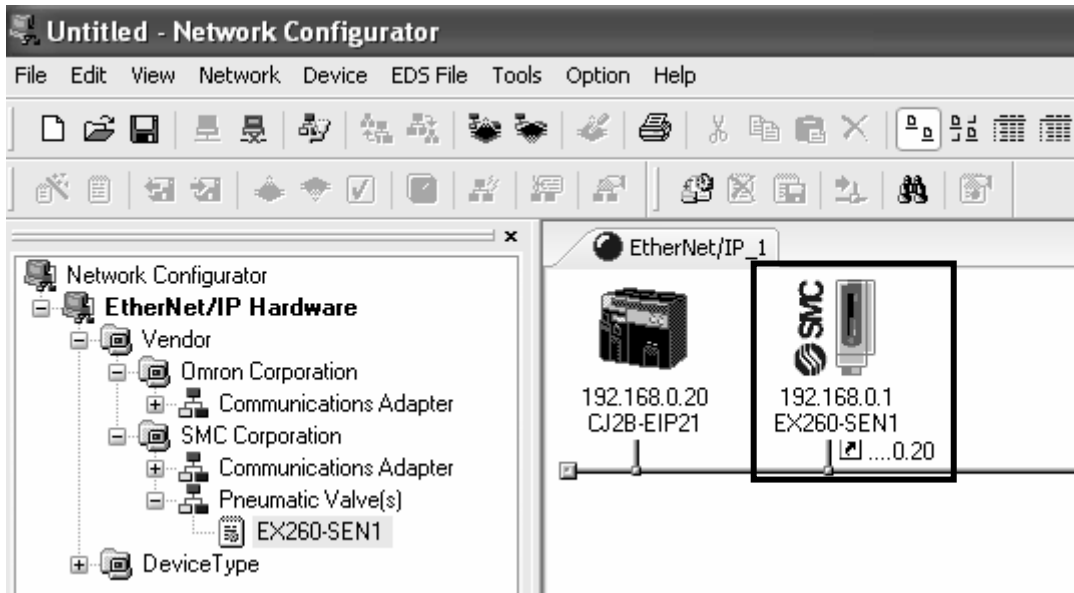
Untitled - Network Configurator

File Edit View Network Device EDS File Tools Option Help

x

Network Configurator
EtherNet/IP Hardware
Vendor
Omron Corporation
Communications Adapter
SMC Corporation
Communications Adapter
Pneumatic Valve(s)
EX260-SEN1
DeviceType

EtherNet/IP_1

192.168.0.20
CJ2B-EIP21

SMC

192.168.0.1
EX260-SEN1
....0.20